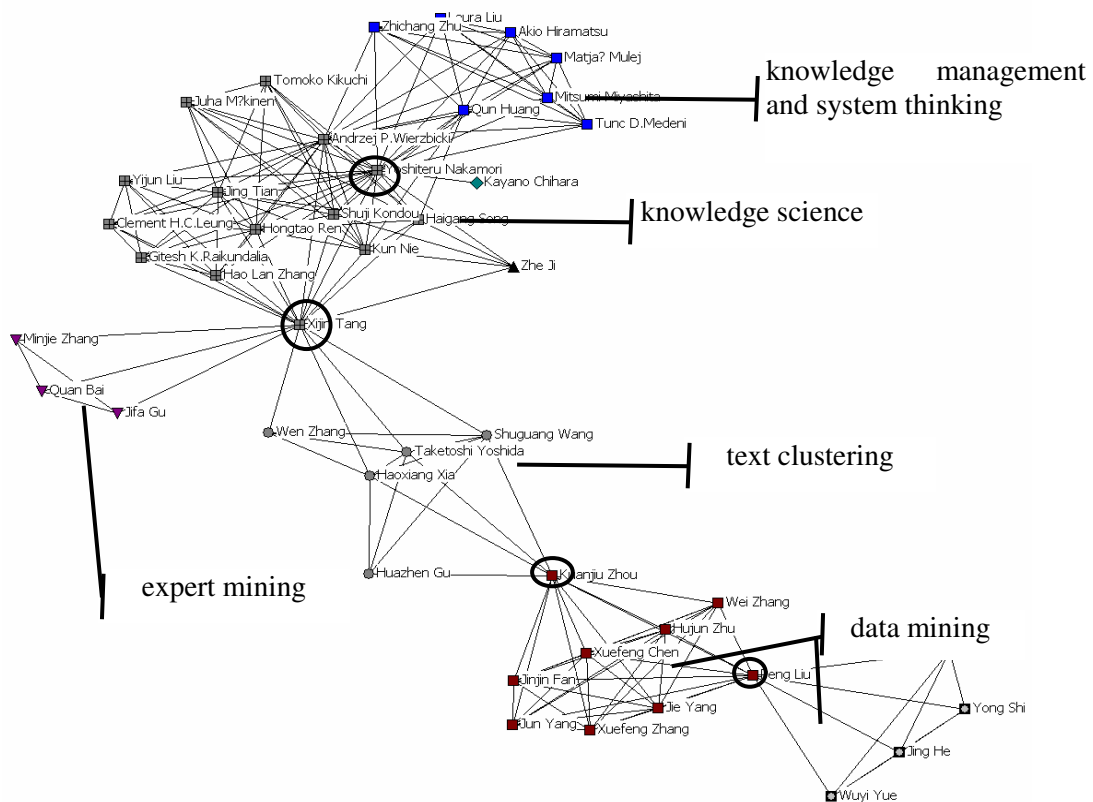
Laura Liu
Zhichang Zhu
Akio Hiramatsu
Matja? Mulej
Mitsumi Miyashita
Qun Huang
Tunc D.Medeni
knowledge management and system thinking
Tomoko Kikuchi
Juha M?kinen
Andrzej P.Wierzbicki
Yoshiteru Nakamori
Kayano Chihara
Yijun Liu
Jing Tian
Shuji Kondou
Haigang Song
knowledge science
Clement H.C.Leung
Hongtao Ren
Kun Nie
Gitesh K.Raikundalia
Hao Lan Zhang
Zhe Ji
Xijin Tang
Minjie Zhang
Quan Bai
Jifa Gu
Wen Zhang
Shuguang Wang
Taketoshi Yoshida
text clustering
Haoxiang Xia
expert mining
Huazhen Gu
Xianjiu Zhou
Wei Zhang
Hujun Zhu
data mining
Xuefeng Chen
Jinjin Fan
Feng Liu
Yong Shi
Jie Yang
Jun Yang
Xuefeng Zhang
Jing He
Wuyi Yue